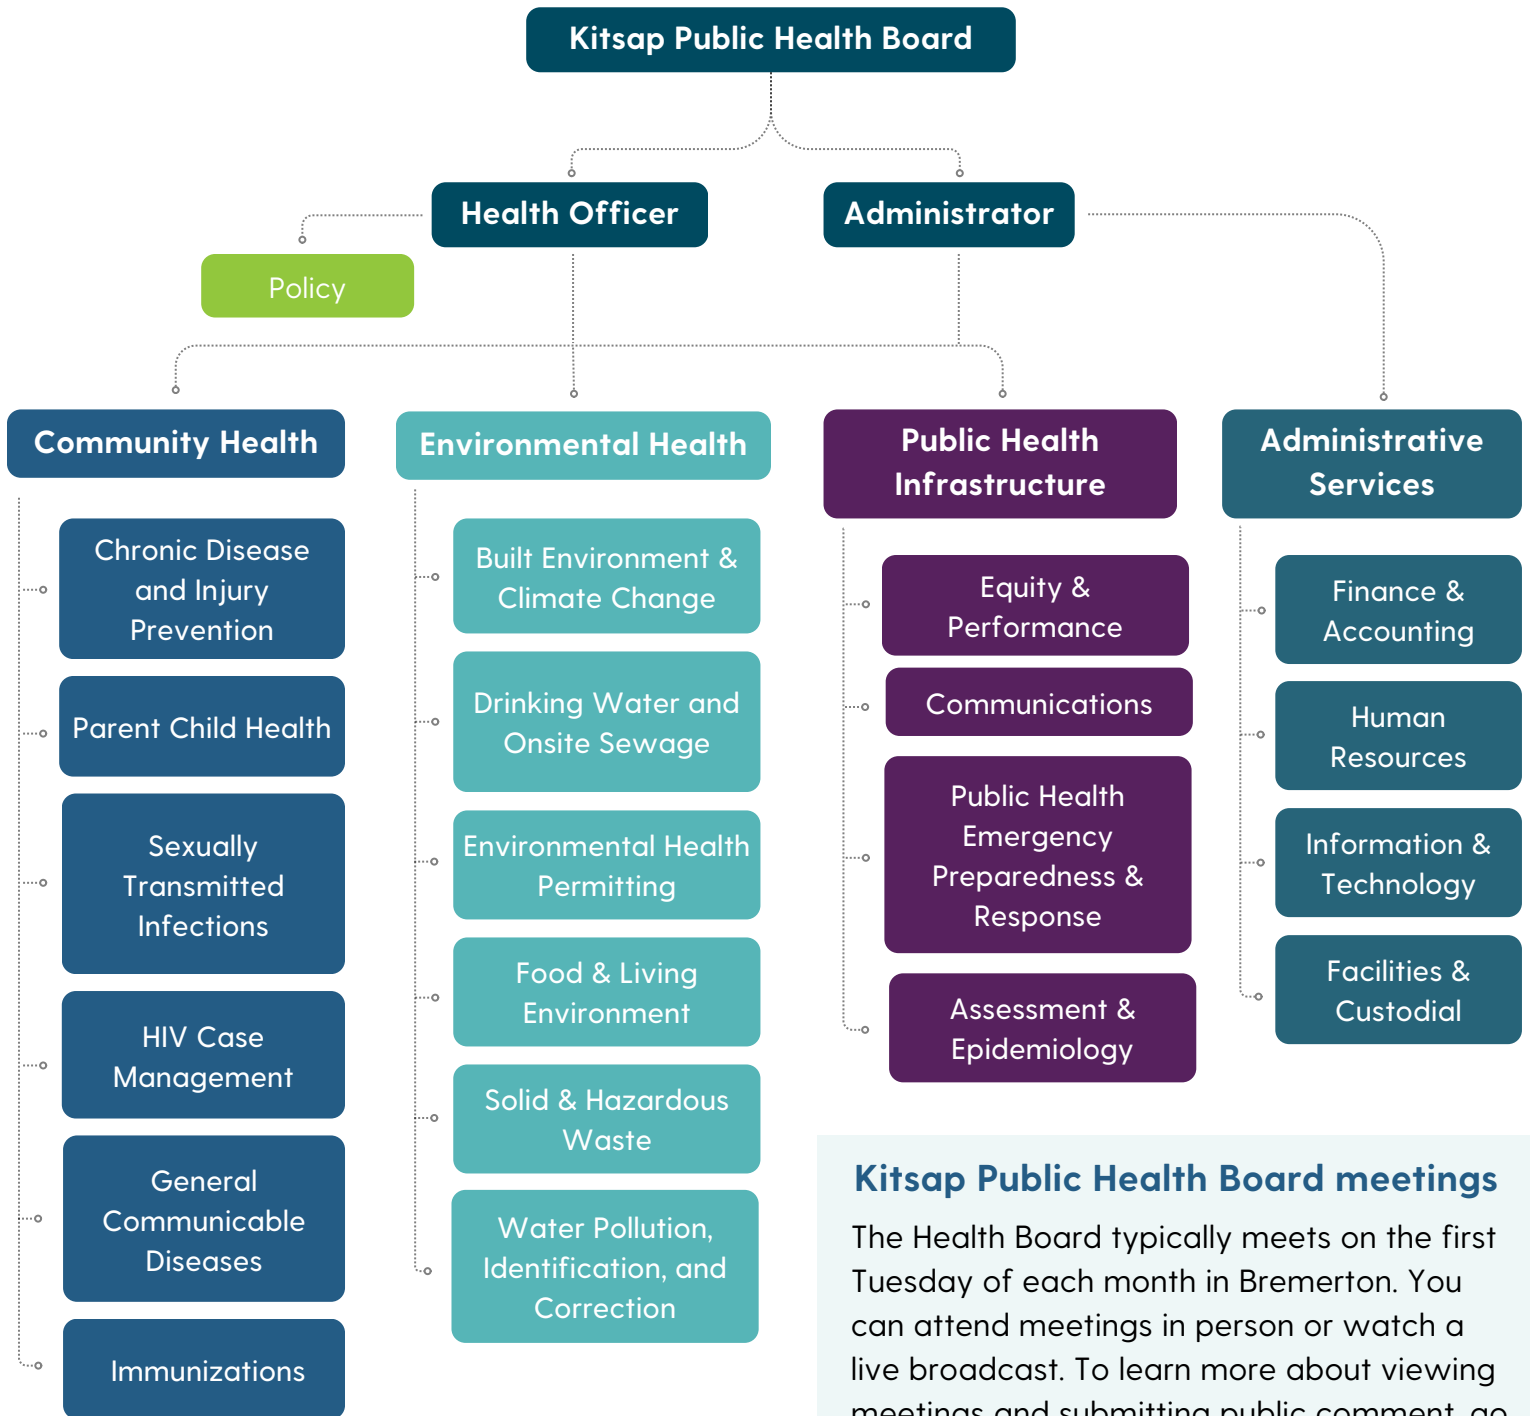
Kitsap Public Health Board

Health Officer

Administrator

Policy

Community Health

Chronic Disease and Injury Prevention

Parent Child Health

Sexually Transmitted Infections

HIV Case Management

General Communicable Diseases

Immunizations

Environmental Health

Built Environment & Climate Change

Drinking Water and Onsite Sewage

Environmental Health Permitting

Food & Living Environment

Solid & Hazardous Waste

Water Pollution, Identification, and Correction

Public Health Infrastructure

Equity & Performance

Communications

Public Health Emergency Preparedness & Response

Assessment & Epidemiology

Administrative Services

Finance & Accounting

Human Resources

Information & Technology

Facilities & Custodial

Kitsap Public Health Board meetings

The Health Board typically meets on the first Tuesday of each month in Bremerton. You can attend meetings in person or watch a live broadcast. To learn more about viewing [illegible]